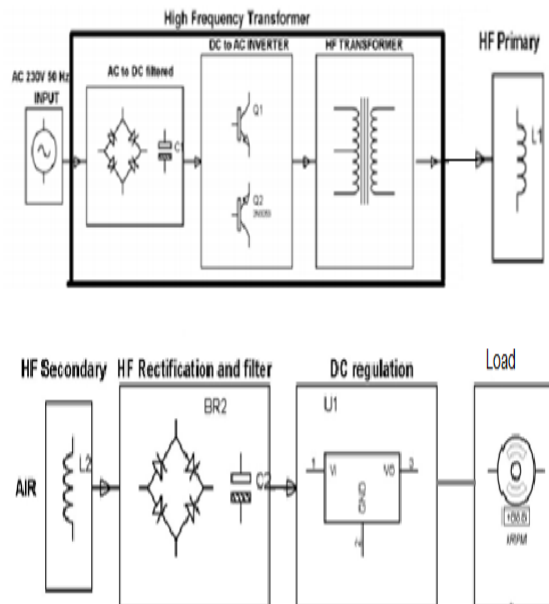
High Frequency Transformer

AC 230V 50 Hz INPUT

AC to DC filtered

C1

DC to AC INVERTER

Q1

Q2

HF TRANSFORMER

HF Primary

L1

HF Secondary

HF Rectification and filter

DC regulation

Load

BR2

U1

AIR

L2

C2

1 VI VO 3

GND

+58.8

0RPM